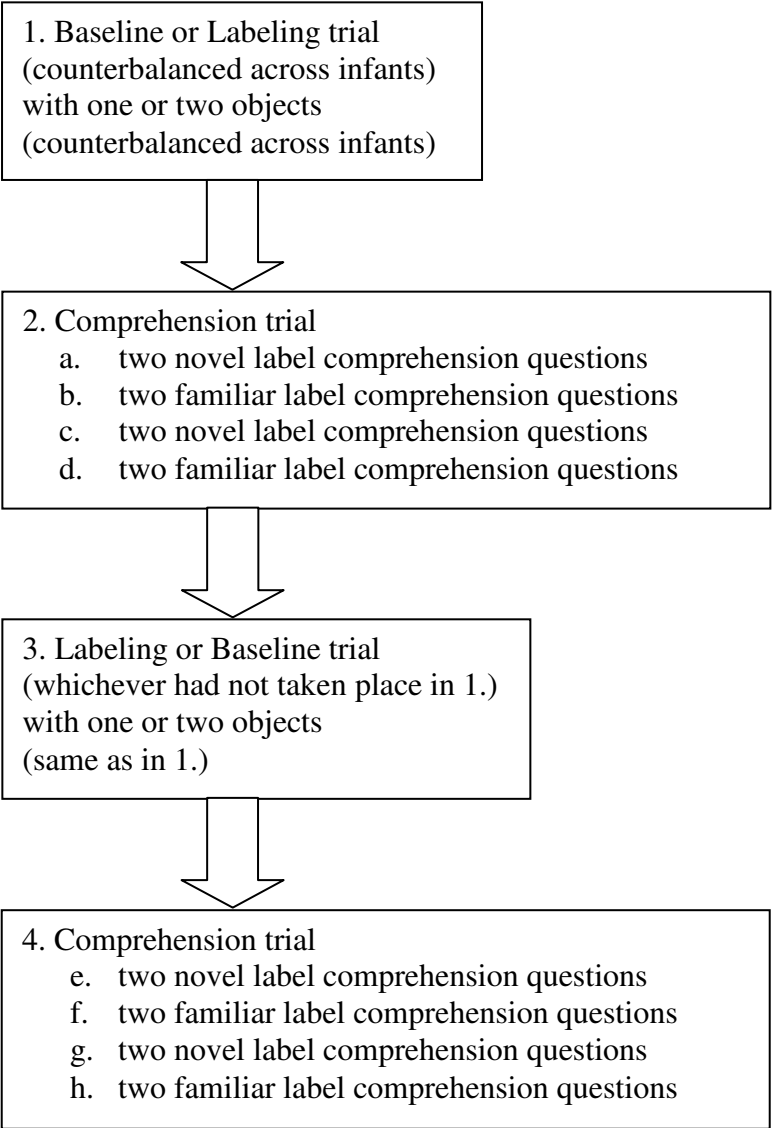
1. Baseline or Labeling trial
(counterbalanced across infants)
with one or two objects
(counterbalanced across infants)

2. Comprehension trial
a. two novel label comprehension questions
b. two familiar label comprehension questions
c. two novel label comprehension questions
d. two familiar label comprehension questions

3. Labeling or Baseline trial
(whichever had not taken place in 1.)
with one or two objects
(same as in 1.)

4. Comprehension trial
e. two novel label comprehension questions
f. two familiar label comprehension questions
g. two novel label comprehension questions
h. two familiar label comprehension questions